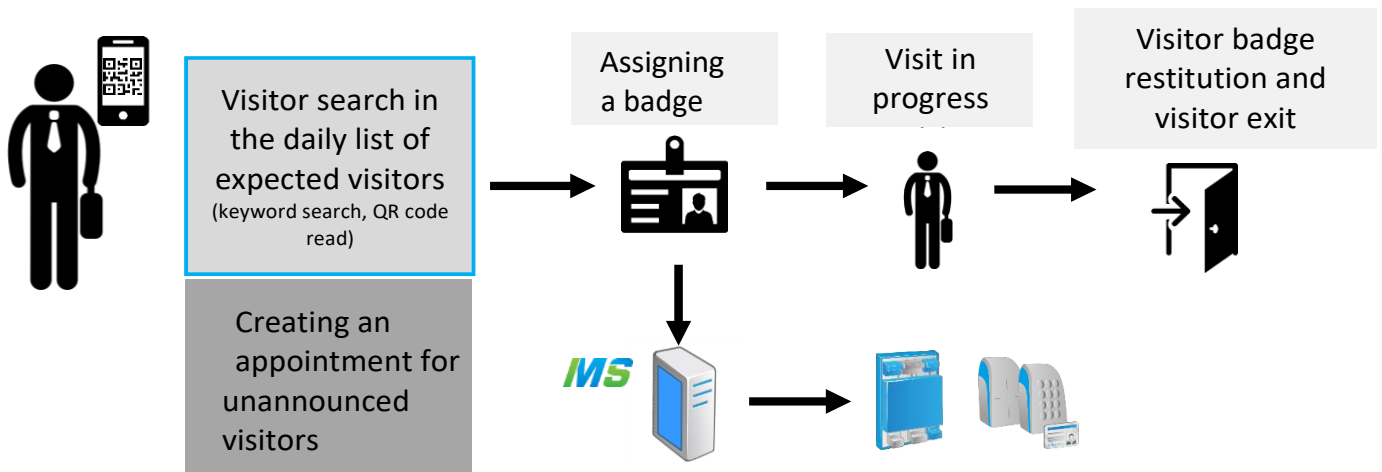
Visitor search in the daily list of expected visitors
(keyword search, QR code read)

Creating an appointment for unannounced visitors

Assigning a badge

Visit in progress

Visitor badge restitution and visitor exit

MS